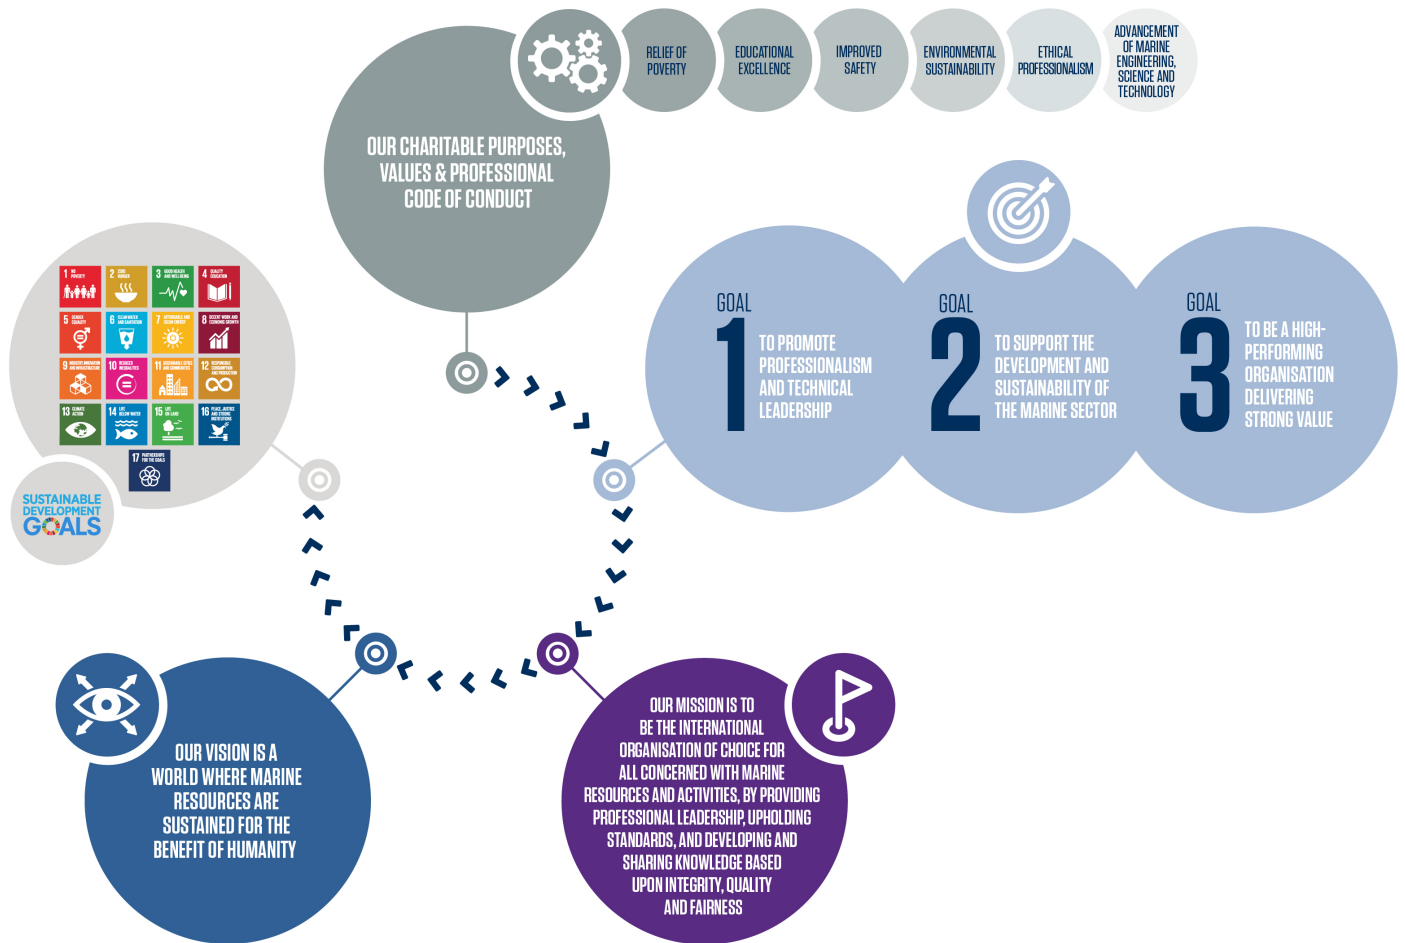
RELIEF OF POVERTY

EDUCATIONAL EXCELLENCE

IMPROVED SAFETY

ENVIRONMENTAL SUSTAINABILITY

ETHICAL PROFESSIONALISM

ADVANCEMENT OF MARINE ENGINEERING, SCIENCE AND TECHNOLOGY

OUR CHARITABLE PURPOSES, VALUES & PROFESSIONAL CODE OF CONDUCT

GOAL 1 TO PROMOTE PROFESSIONALISM AND TECHNICAL LEADERSHIP

GOAL 2 TO SUPPORT THE DEVELOPMENT AND SUSTAINABILITY OF THE MARINE SECTOR

GOAL 3 TO BE A HIGH-PERFORMING ORGANISATION DELIVERING STRONG VALUE

1 NO POVERTY
2 ZERO HUNGER
3 GOOD HEALTH AND WELL-BEING
4 QUALITY EDUCATION
5 GENDER EQUALITY
6 CLEAN WATER AND SANITATION
7 AFFORDABLE AND CLEAN ENERGY
8 DECENT WORK AND ECONOMIC GROWTH
9 INDUSTRY, INNOVATION AND INFRASTRUCTURE
10 REDUCED INEQUALITIES
11 SUSTAINABLE CITIES AND COMMUNITIES
12 RESPONSIBLE CONSUMPTION AND PRODUCTION
13 CLIMATE ACTION
14 LIFE BELOW WATER
15 LIFE ON LAND
16 PEACE, JUSTICE AND STRONG INSTITUTIONS
17 PARTNERSHIPS FOR THE GOALS

SUSTAINABLE DEVELOPMENT GOALS

OUR VISION IS A WORLD WHERE MARINE RESOURCES ARE SUSTAINED FOR THE BENEFIT OF HUMANITY

OUR MISSION IS TO BE THE INTERNATIONAL ORGANISATION OF CHOICE FOR ALL CONCERNED WITH MARINE RESOURCES AND ACTIVITIES, BY PROVIDING PROFESSIONAL LEADERSHIP, UPHOLDING STANDARDS, AND DEVELOPING AND SHARING KNOWLEDGE BASED UPON INTEGRITY, QUALITY AND FAIRNESS